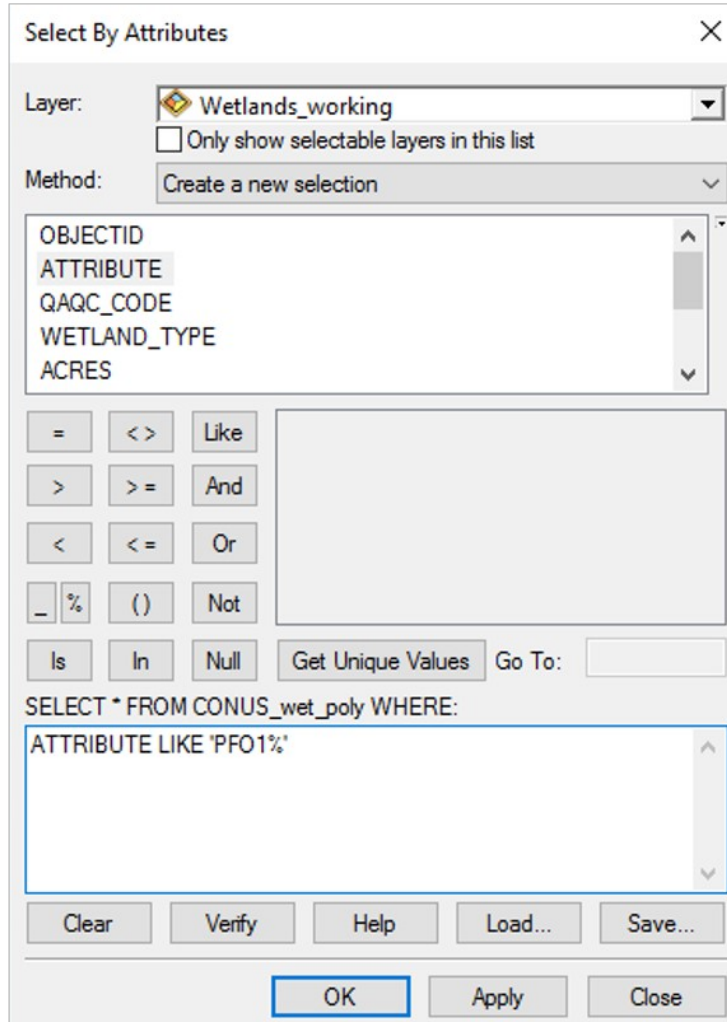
Select By Attributes

Layer: Wetlands_working

Only show selectable layers in this list

Method: Create a new selection

OBJECTID
ATTRIBUTE
QAQC_CODE
WETLAND_TYPE
ACRES

= <> Like
> >= And
< <= Or
_ % () Not
Is In Null

Get Unique Values Go To:

SELECT * FROM CONUS_wet_poly WHERE:

ATTRIBUTE LIKE 'PFO1%'

Clear Verify Help Load... Save...

OK Apply Close